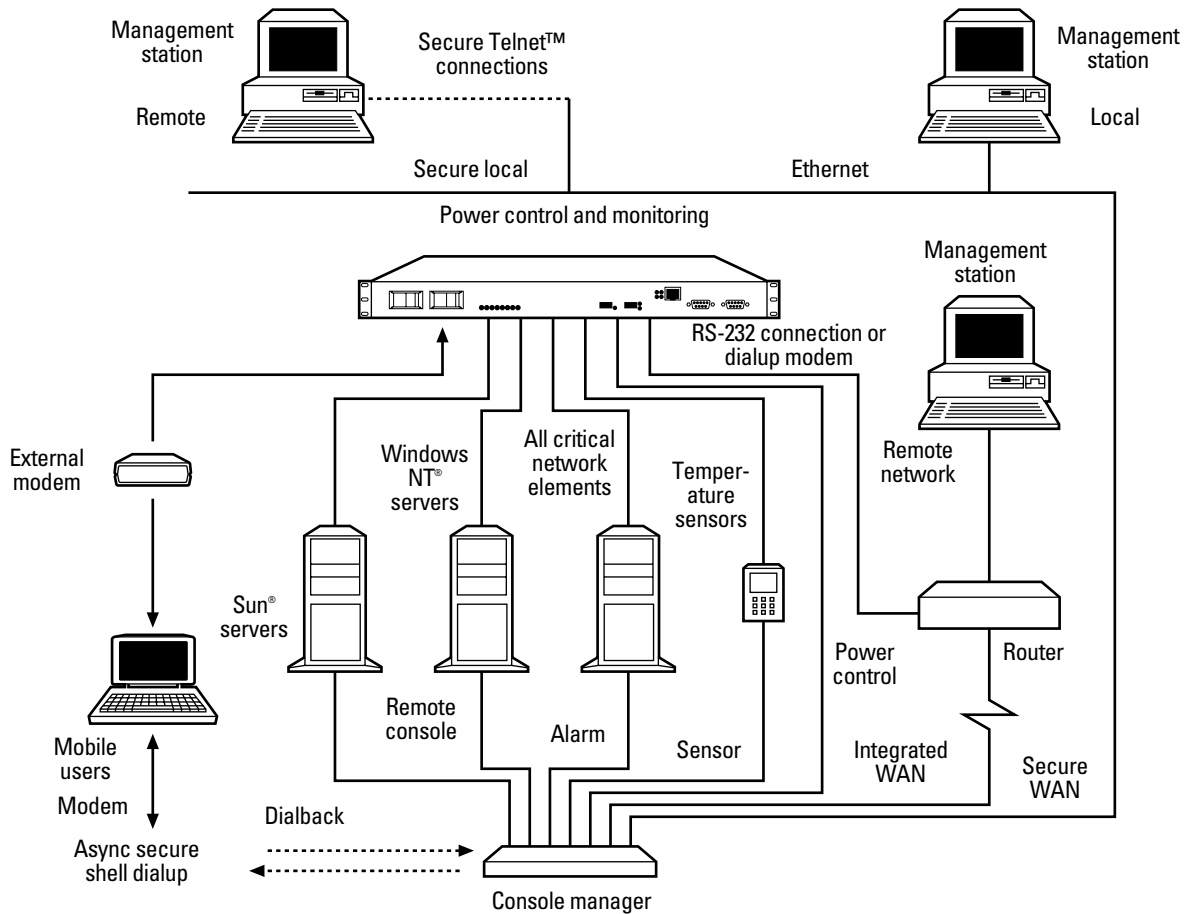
Management station

Secure Telnet™ connections

Management station

Remote

Local

Secure local

Ethernet

Power control and monitoring

Management station

RS-232 connection or dialup modem

External modem

Windows NT® servers

All critical network elements

Temperature sensors

Remote network

Sun® servers

Router

Power control

Remote console

Alarm

Sensor

Integrated WAN

Secure WAN

Mobile users

Modem

Dialback

Async secure shell dialup

Console manager